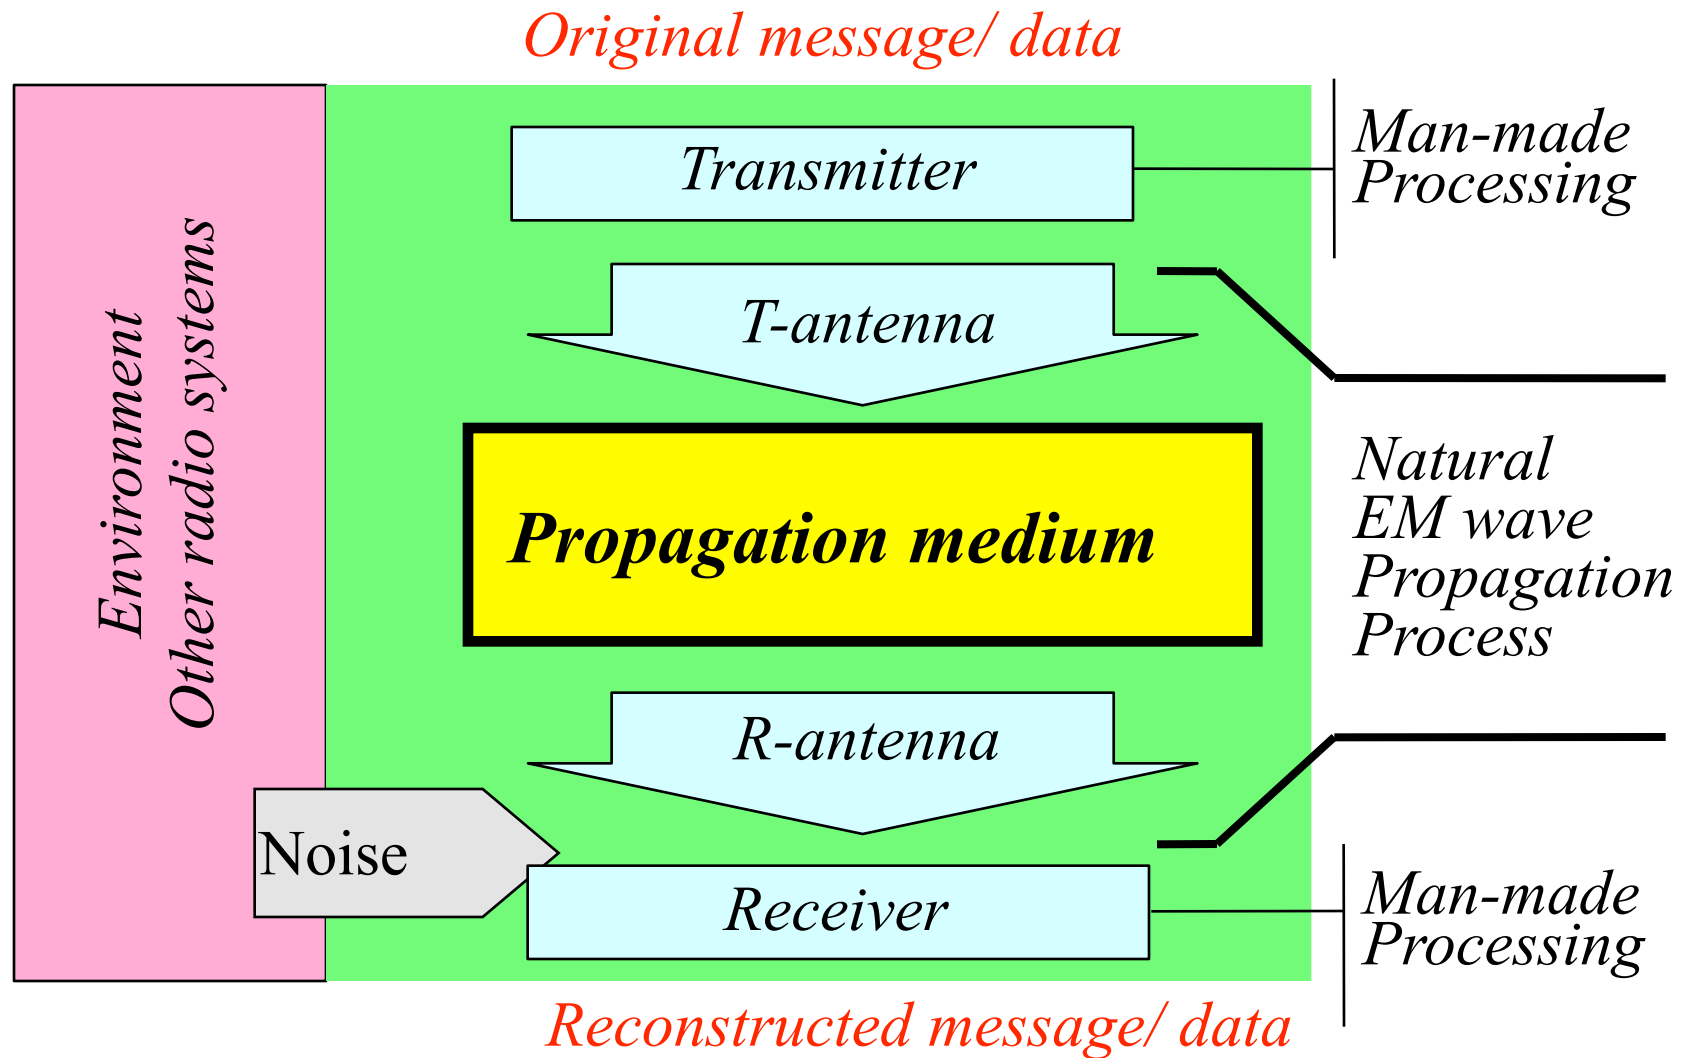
Original message/ data

Environment
Other radio systems

Transmitter

Man-made
Processing

T-antenna

Propagation medium

Natural
EM wave
Propagation
Process

R-antenna

Noise

Receiver

Man-made
Processing

Reconstructed message/ data